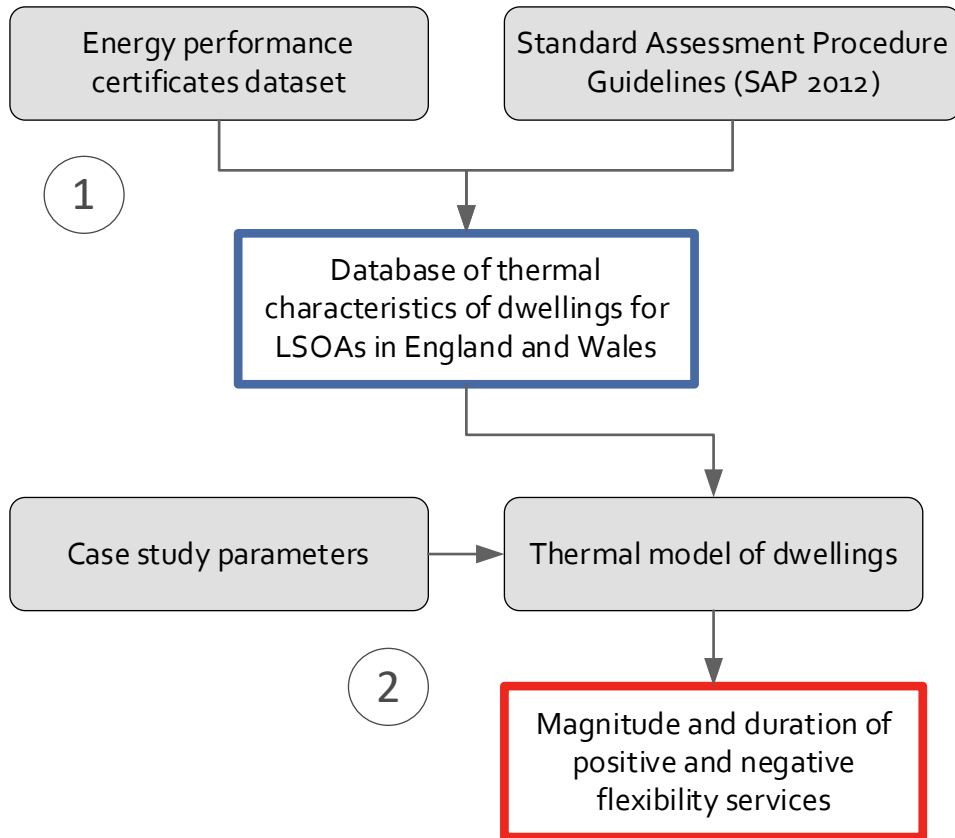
Energy performance certificates dataset

Standard Assessment Procedure Guidelines (SAP 2012)

1

Database of thermal characteristics of dwellings for LSOAs in England and Wales

Case study parameters

Thermal model of dwellings

2

Magnitude and duration of positive and negative flexibility services